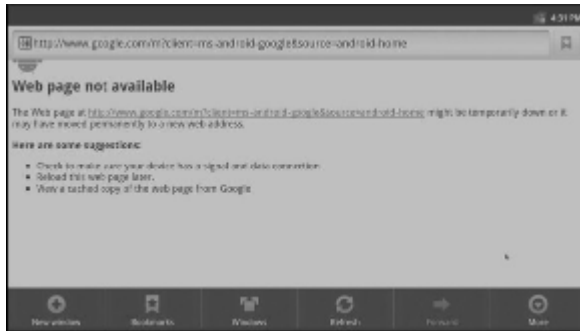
4:31 PM

http://www.google.com/m?client=ms-android-google&source=android-home

Web page not available

The Web page at http://www.google.com/m?client=ms-android-google&source=android-home might be temporarily down or it may have moved permanently to a new web address.

Here are some suggestions:

- Check to make sure your device has a signal and data connection.
- Reload this web page later.
- View a cached copy of the web page from Google

New window | Bookmarks | Windows | Refresh | Forward | More